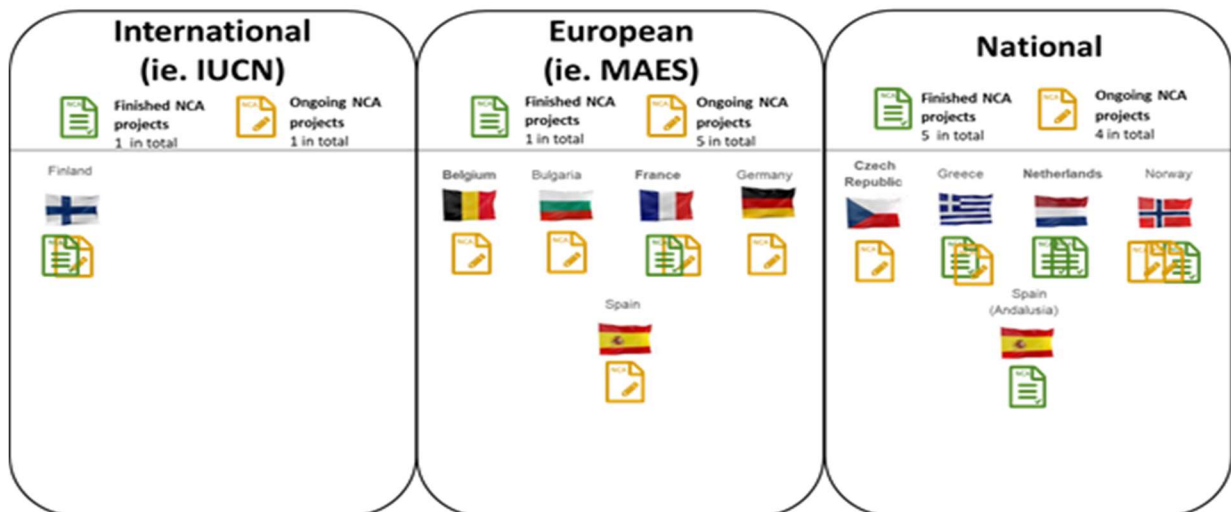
International (ie. IUCN)

NCA Finished NCA projects 1 in total

NCA Ongoing NCA projects 1 in total

Finland

European (ie. MAES)

NCA Finished NCA projects 1 in total

NCA Ongoing NCA projects 5 in total

Belgium

Bulgaria

France

Germany

Spain

National

NCA Finished NCA projects 5 in total

NCA Ongoing NCA projects 4 in total

Czech Republic

Greece

Netherlands

Norway

Spain (Andalusia)